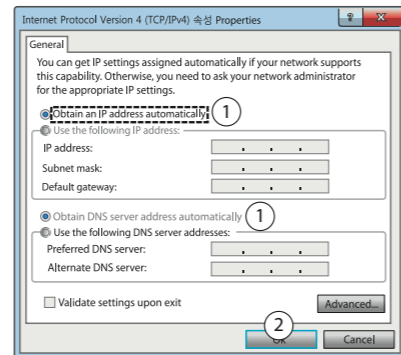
Internet Protocol Version 4 (TCP/IPv4) 속성 Properties

?

X

General

You can get IP settings assigned automatically if your network supports this capability. Otherwise, you need to ask your network administrator for the appropriate IP settings.

Obtain an IP address automatically

1

Use the following IP address:

IP address:

. . .

Subnet mask:

. . .

Default gateway:

. . .

Obtain DNS server address automatically

1

Use the following DNS server addresses:

Preferred DNS server:

. . .

Alternate DNS server:

. . .

Validate settings upon exit

Advanced...

2

OK

Cancel